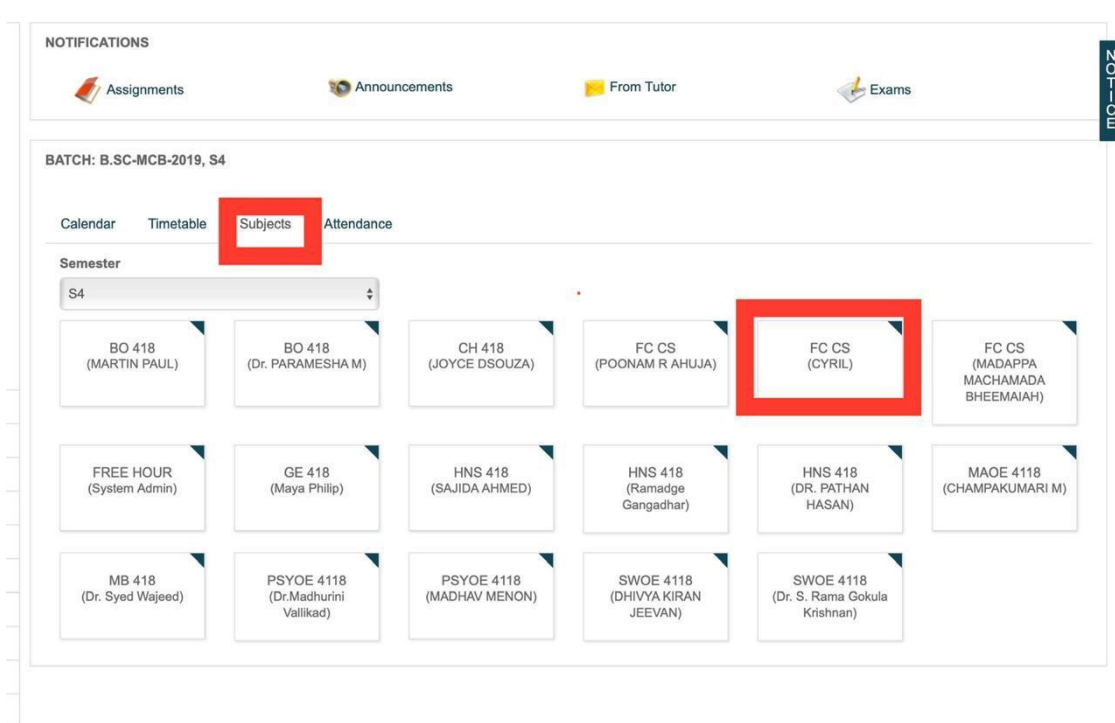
NOTIFICATIONS

Assignments Announcements From Tutor Exams

NOTICE

BATCH: B.SC-MCB-2019, S4

Calendar Timetable Subjects Attendance

Semester

S4

BO 418 (MARTIN PAUL)

BO 418 (Dr. PARAMESHA M)

CH 418 (JOYCE DSOUZA)

FC CS (POONAM R AHUJA)

FC CS (CYRIL)

FC CS (MADAPPA MACHAMADA BHEEMAIAH)

FREE HOUR (System Admin)

GE 418 (Maya Philip)

HNS 418 (SAJIDA AHMED)

HNS 418 (Ramadge Gangadhar)

HNS 418 (DR. PATHAN HASAN)

MAOE 4118 (CHAMPAKUMARI M)

MB 418 (Dr. Syed Wajeed)

PSYOE 4118 (Dr.Madhurini Vallikad)

PSYOE 4118 (MADHAV MENON)

SWOE 4118 (DHIVYA KIRAN JEEVAN)

SWOE 4118 (Dr. S. Rama Gokula Krishnan)